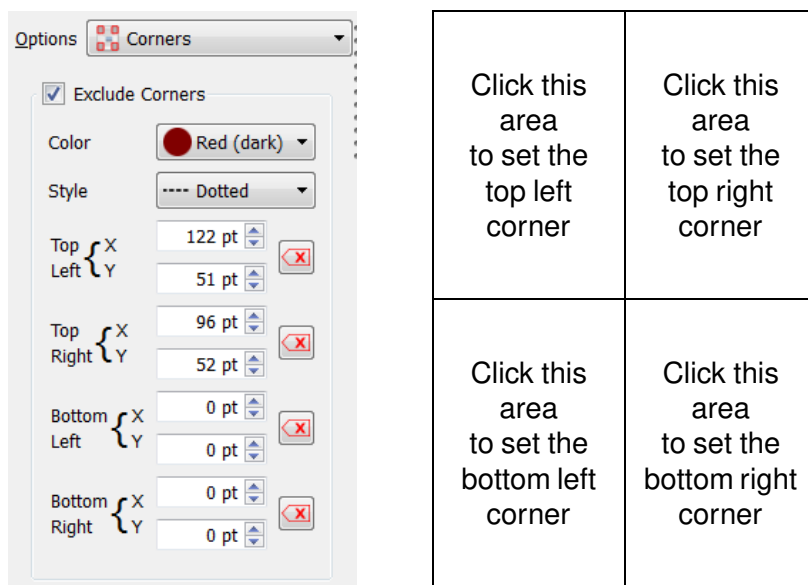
Options Corners

Exclude Corners

Color Red (dark)

Style ---- Dotted

Top Left { X 122 pt
Y 51 pt

Top Right { X 96 pt
Y 52 pt

Bottom Left { X 0 pt
Y 0 pt

Bottom Right { X 0 pt
Y 0 pt

| Click this area to set the top left corner | Click this area to set the top right corner |
|---|---|
| Click this area to set the bottom left corner | Click this area to set the bottom right corner |